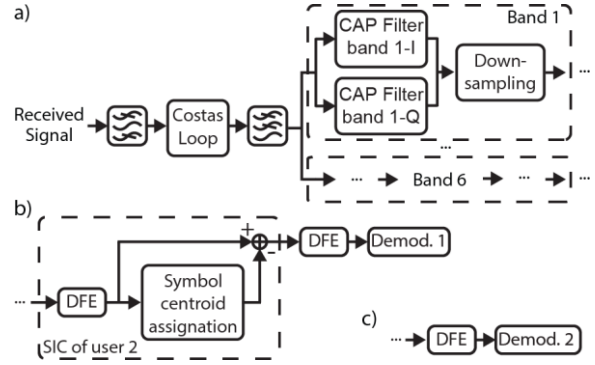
a)

Band 1

CAP Filter band 1-I

CAP Filter band 1-Q

Down-sampling

...

Received Signal

Costas Loop

...

... Band 6 ... ...

b)

+

-

DFE

Demod. 1

...

DFE

Symbol centroid assignation

SIC of user 2

c)

...

DFE

Demod. 2